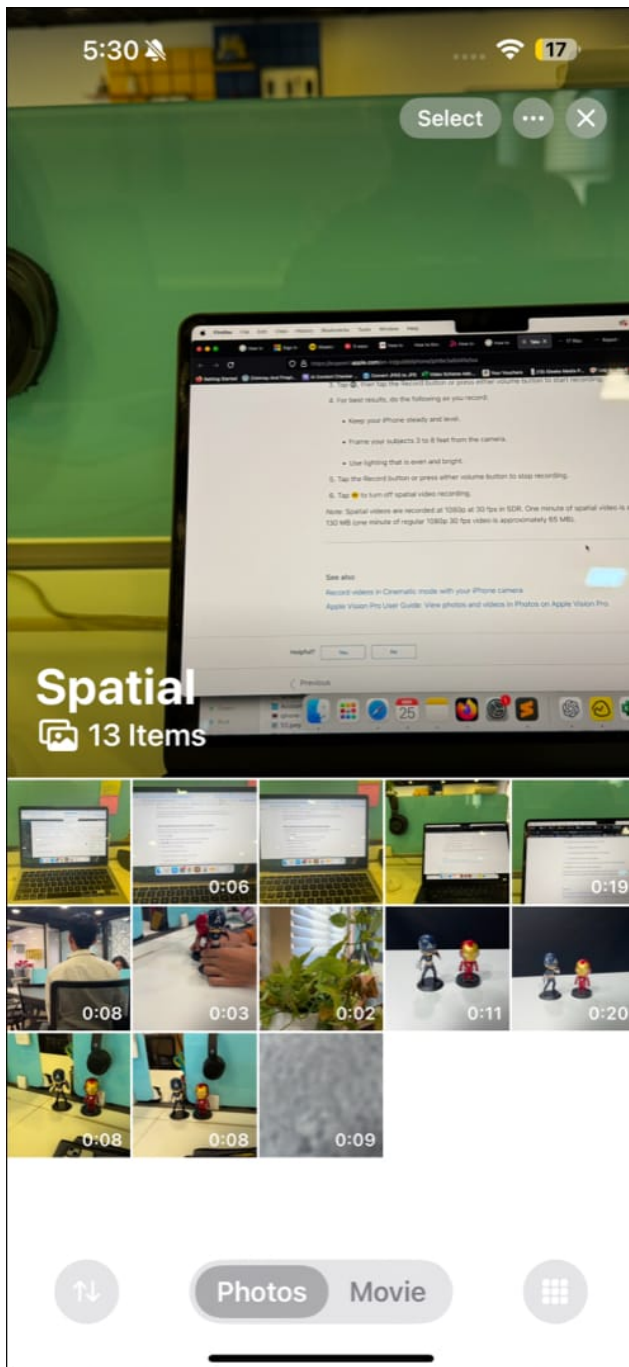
5:30

17

Select

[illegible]

3. Tap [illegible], then tap the Record button or press either volume button to start recording.

4. For best results, do the following as you record:

Keep your iPhone steady and level.

Frame your subjects 3 to 8 feet from the camera.

Use lighting that is even and bright.

5. Tap the Record button or press either volume button to stop recording.

6. Tap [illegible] to turn off spatial video recording.

Note: Spatial videos are recorded at 1080p at 30 fps in SDR. One minute of spatial video is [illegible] 130 MB (one minute of regular 1080p 30 fps video is approximately 65 MB).

See also

Record videos in Cinematic mode with your iPhone camera

Apple Vision Pro User Guide: View photos and videos in Photos on Apple Vision Pro

Helpful? Yes No

Previous

25

Spatial

13 Items

0:06

0:19

0:08

0:03

0:02

0:11

0:20

0:08

0:08

0:09

Photos

Movie